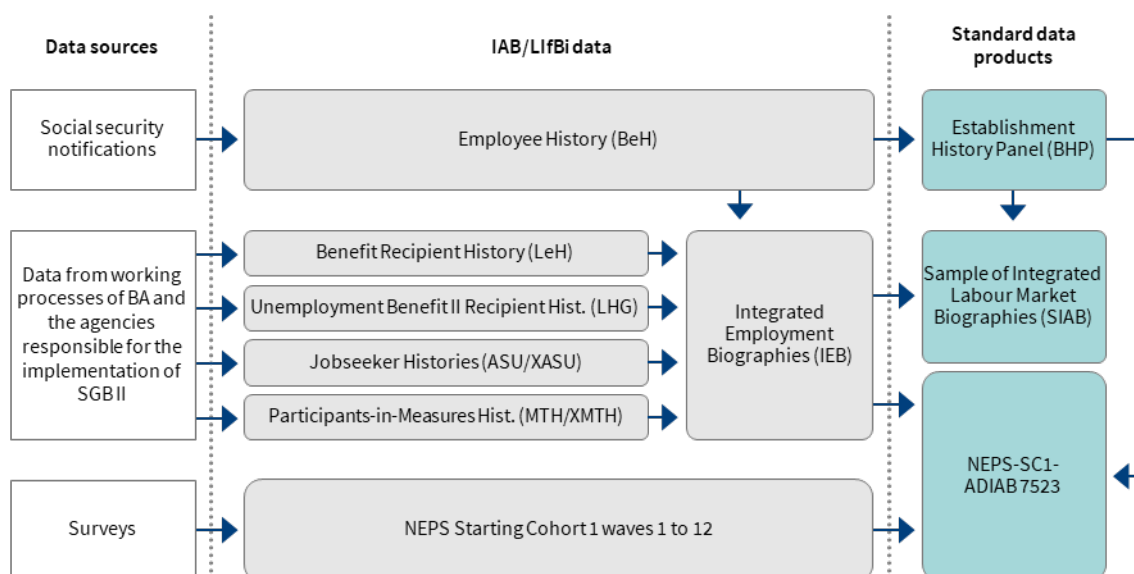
Data sources

IAB/LIfBi data

Standard data products

Social security notifications

Employee History (BeH)

Establishment History Panel (BHP)

Data from working processes of BA and the agencies responsible for the implementation of SGB II

Benefit Recipient History (LeH)

Unemployment Benefit II Recipient Hist. (LHG)

Jobseeker Histories (ASU/XASU)

Participants-in-Measures Hist. (MTH/XMTH)

Integrated Employment Biographies (IEB)

Sample of Integrated Labour Market Biographies (SIAB)

NEPS-SC1-ADIAB 7523

Surveys

NEPS Starting Cohort 1 waves 1 to 12